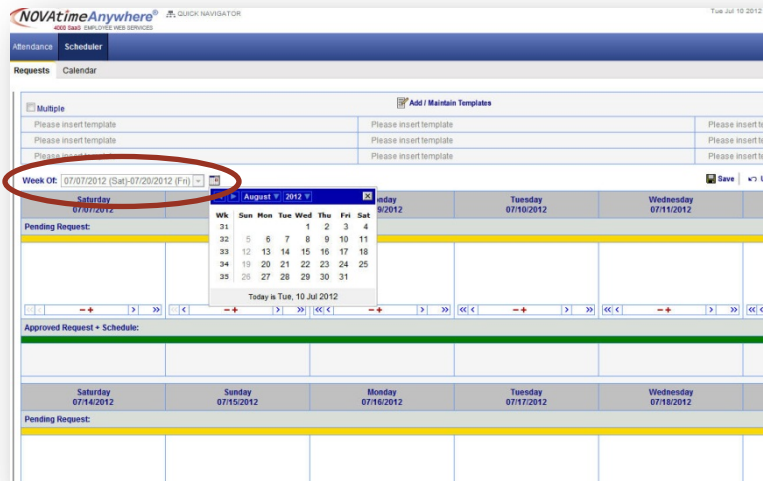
NOVAtimeAnywhere®
4000 SaaS EMPLOYEE WEB SERVICES
QUICK NAVIGATOR
Tue Jul 10 2012

Attendance Scheduler

Requests Calendar

Multiple
Add / Maintain Templates

| Please insert template | Please insert template | Please insert te |
|---|---|---|
| Please insert template | Please insert template | Please insert te |
| Please insert template | Please insert template | Please insert te |

Week Of: 07/07/2012 (Sat)-07/20/2012 (Fri)
Save

August 2012

| Wk | Sun | Mon | Tue | Wed | Thu | Fri | Sat |
|---|---|---|---|---|---|---|---|
| 31 | | | | 1 | 2 | 3 | 4 |
| 32 | 5 | 6 | 7 | 8 | 9 | 10 | 11 |
| 33 | 12 | 13 | 14 | 15 | 16 | 17 | 18 |
| 34 | 19 | 20 | 21 | 22 | 23 | 24 | 25 |
| 35 | 26 | 27 | 28 | 29 | 30 | 31 | |

Today is Tue, 10 Jul 2012

Saturday 07/07/2012
nday 9/2012
Tuesday 07/10/2012
Wednesday 07/11/2012

Pending Request:

Approved Request + Schedule:

Saturday 07/14/2012
Sunday 07/15/2012
Monday 07/16/2012
Tuesday 07/17/2012
Wednesday 07/18/2012

Pending Request: